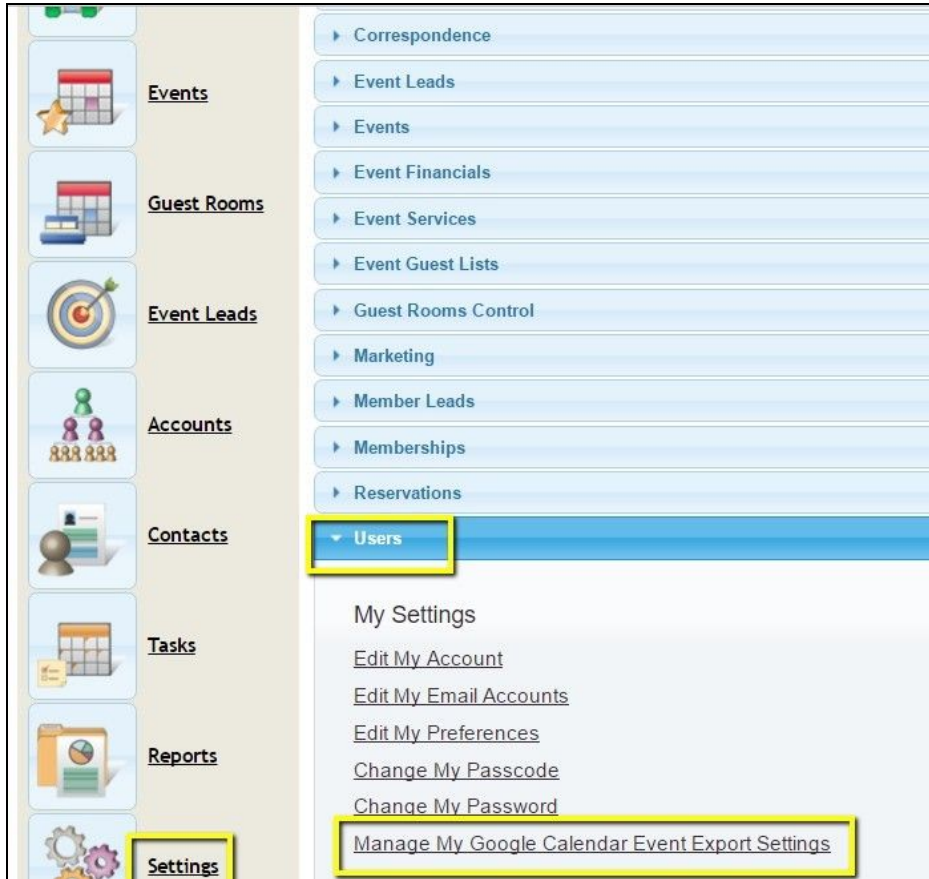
Events

Guest Rooms

Event Leads

Accounts

Contacts

Tasks

Reports

Settings

Correspondence

Event Leads

Events

Event Financials

Event Services

Event Guest Lists

Guest Rooms Control

Marketing

Member Leads

Memberships

Reservations

Users

My Settings

Edit My Account

Edit My Email Accounts

Edit My Preferences

Change My Passcode

Change My Password

Manage My Google Calendar Event Export Settings